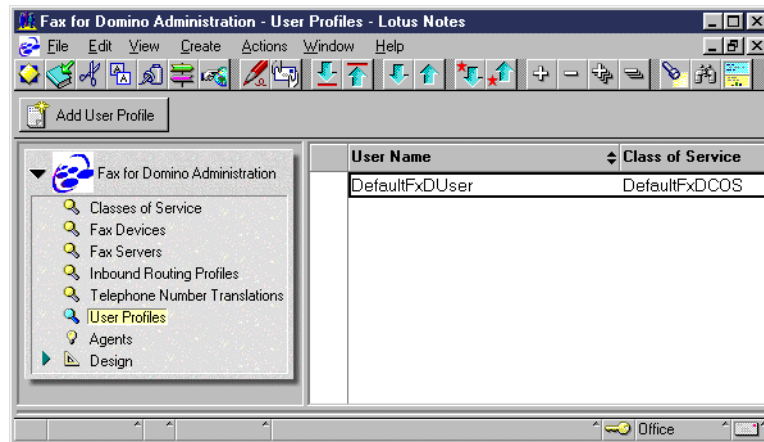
Fax for Domino Administration - User Profiles - Lotus Notes

File Edit View Create Actions Window Help

Add User Profile

Fax for Domino Administration
Classes of Service
Fax Devices
Fax Servers
Inbound Routing Profiles
Telephone Number Translations
User Profiles
Agents
Design

| User Name | Class of Service |
|---|---|
| DefaultFxDUser | DefaultFxDCOS |

Office